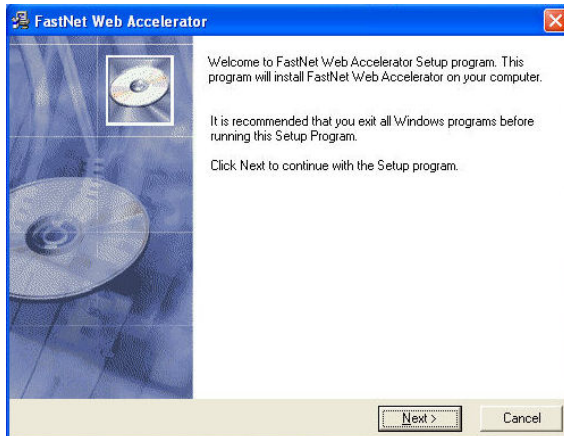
FastNet Web Accelerator

Welcome to FastNet Web Accelerator Setup program. This program will install FastNet Web Accelerator on your computer.

It is recommended that you exit all Windows programs before running this Setup Program.

Click Next to continue with the Setup program.

Next >

Cancel